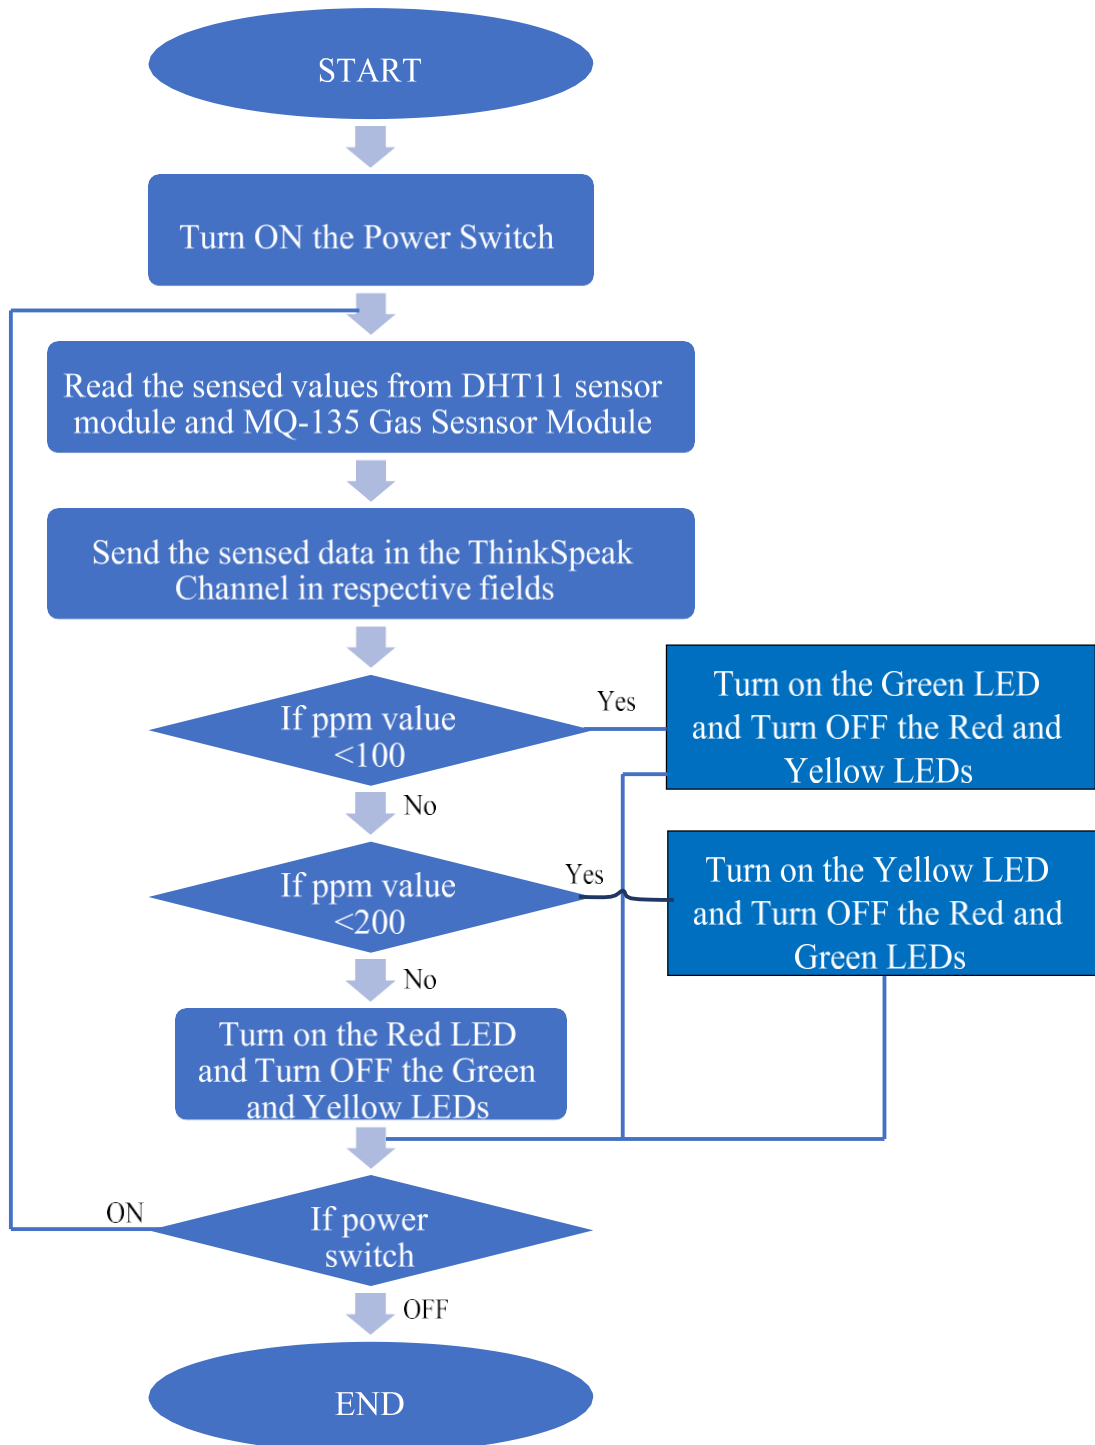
START

Turn ON the Power Switch

Read the sensed values from DHT11 sensor module and MQ-135 Gas Sesnsor Module

Send the sensed data in the ThinkSpeak Channel in respective fields

If ppm value <100

Yes

Turn on the Green LED and Turn OFF the Red and Yellow LEDs

No

If ppm value <200

Yes

Turn on the Yellow LED and Turn OFF the Red and Green LEDs

No

Turn on the Red LED and Turn OFF the Green and Yellow LEDs

ON

If power switch

OFF

END